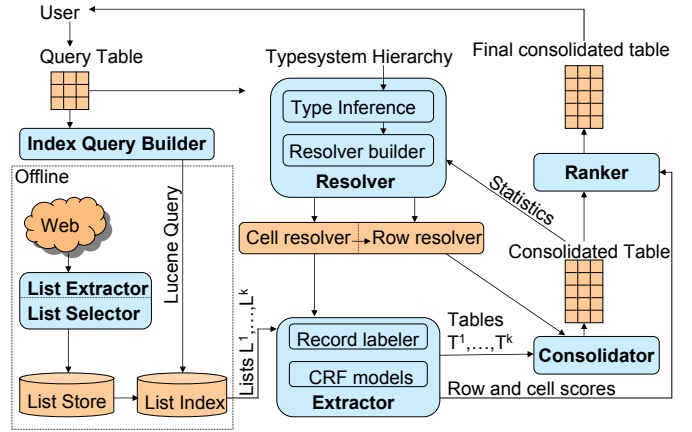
User

Query Table

Typesystem Hierarchy

Final consolidated table

Type Inference

Resolver builder

Resolver

Index Query Builder

Offline

Web

Lucene Query

Ranker

Statistics

Cell resolver

Row resolver

Consolidated Table

List Extractor

List Selector

Lists $L^1,\ldots,L^k$

Tables $T^1,\ldots,T^k$

Record labeler

CRF models

Extractor

Consolidator

List Store

List Index

Row and cell scores